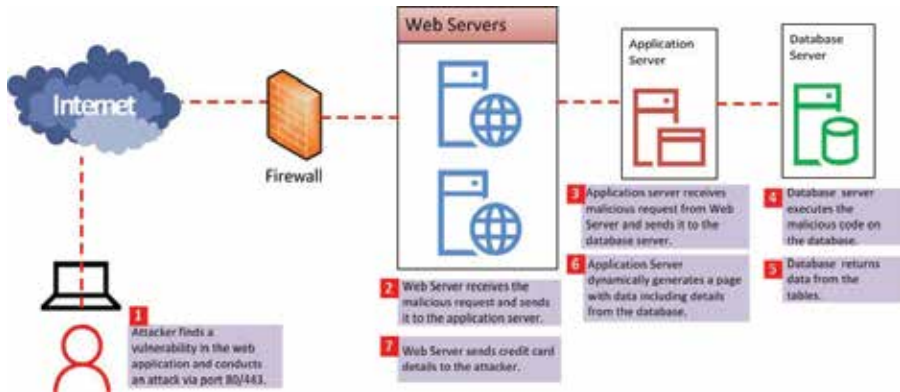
Internet

Firewall

Web Servers

Application Server

Database Server

1 Attacker finds a vulnerability in the web application and conducts an attack via port 80/443.

2 Web Server receives the malicious request and sends it to the application server.

3 Application server receives malicious request from Web Server and sends it to the database server.

4 Database server executes the malicious code on the database.

5 Database returns data from the tables.

6 Application Server dynamically generates a page with data including details from the database.

7 Web Server sends credit card details to the attacker.